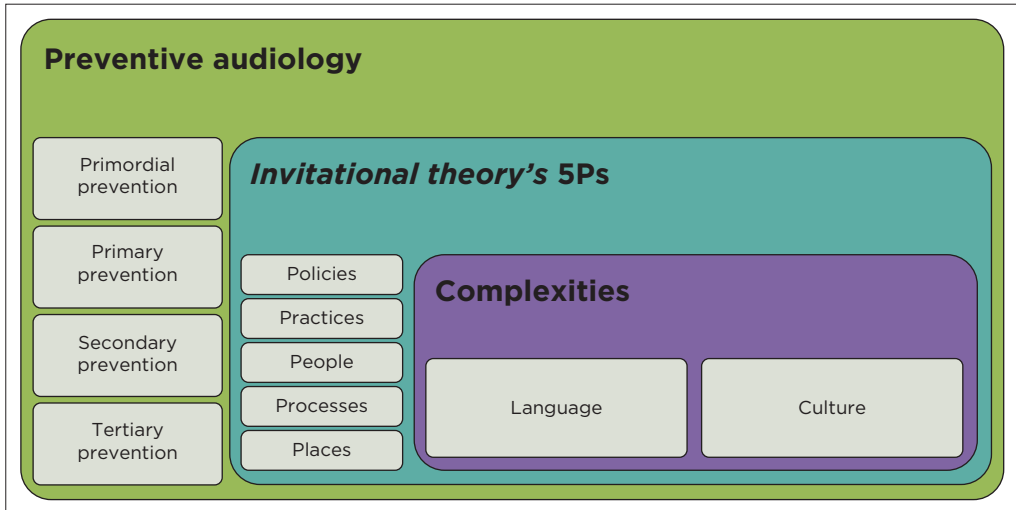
Preventive audiology

Primordial prevention

Primary prevention

Secondary prevention

Tertiary prevention

*Invitational theory's* 5Ps

Policies

Practices

People

Processes

Places

Complexities

Language

Culture